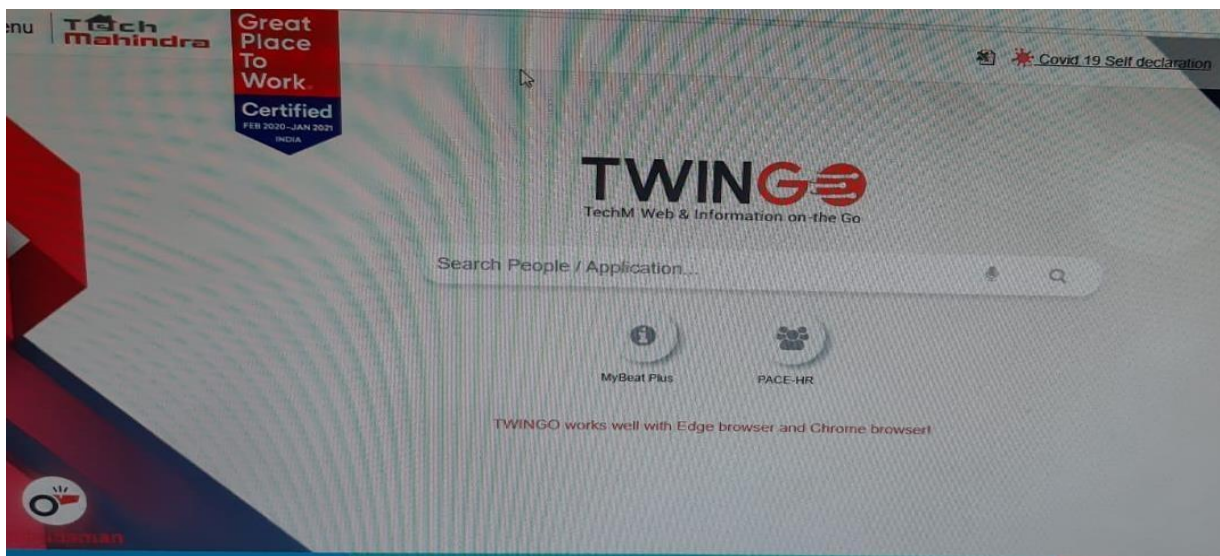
enu Tech Mahindra

Great Place To Work.
Certified
FEB 2020–JAN 2021
INDIA

Covid 19 Self declaration

TWINGO
TechM Web & Information on-the Go

Search People / Application...

MyBeat Plus

PACE-HR

TWINGO works well with Edge browser and Chrome browser!

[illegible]